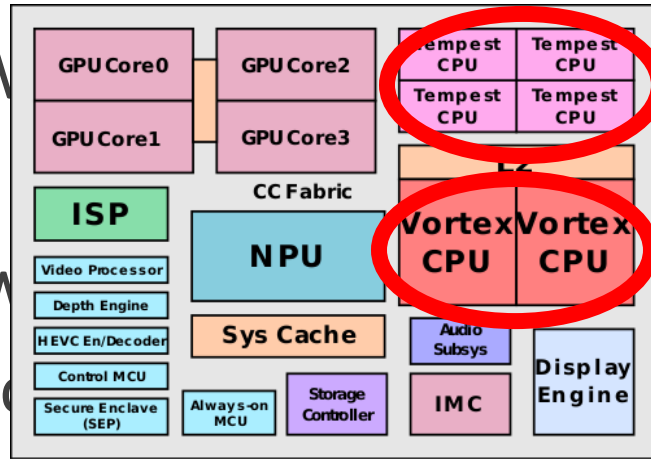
GPUCore0
GPUCore2
GPUCore1
GPUCore3
Tempest CPU
Tempest CPU
Tempest CPU
Tempest CPU
L2
CC Fabric
ISP
NPU
Vortex CPU
Vortex CPU
Video Processor
Depth Engine
HEVC En/Decoder
Control MCU
Secure Enclave (SEP)
Sys Cache
Audio Subsys
Display Engine
Always-on MCU
Storage Controller
IMC